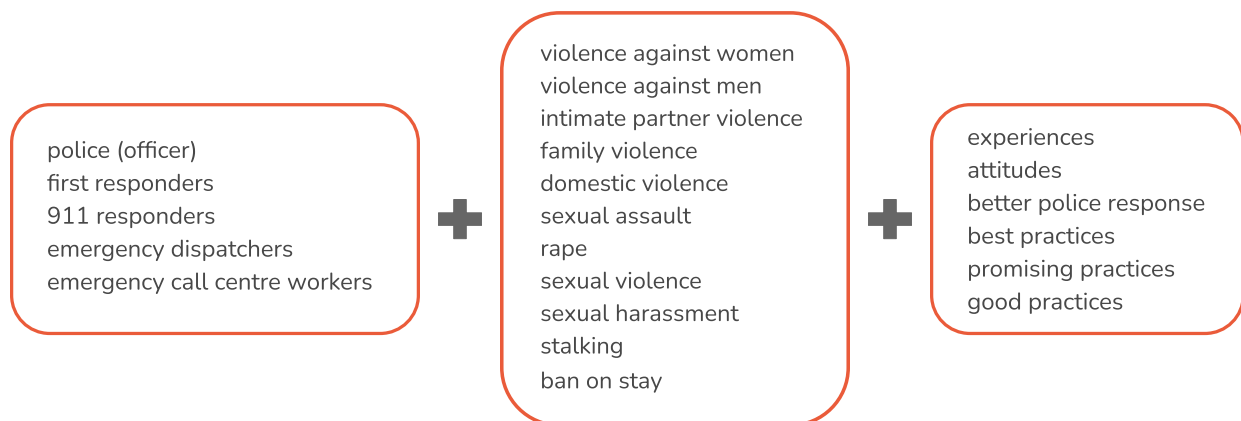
police (officer)
first responders
911 responders
emergency dispatchers
emergency call centre workers

violence against women
violence against men
intimate partner violence
family violence
domestic violence
sexual assault
rape
sexual violence
sexual harassment
stalking
ban on stay

experiences
attitudes
better police response
best practices
promising practices
good practices